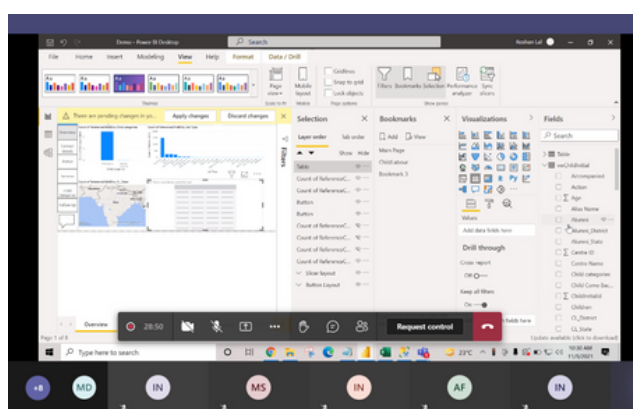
Demo - Power BI Desktop
Search
Roshan Lal
File Home Insert Modeling View Help Format Data / Drill
Themes
Page view
Mobile layout
Gridlines
Snap to grid
Lock objects
Page options
Filters Bookmarks Selection Performance analyzer Sync slicers
Show panes
There are pending changes in yo...
Apply changes
Discard changes
Selection
Layer order Tab order
Show Hide
Table
Count of ReferenceC...
Count of ReferenceC...
Button
Button
Count of ReferenceC...
Count of ReferenceC...
Count of ReferenceC...
Count of ReferenceC...
Slicer layout
Button Layout
Bookmarks
Add View
Main Page
Child abuse
Bookmark 3
Visualizations
Values
Add data fields here
Drill through
Cross-report
Off
Keep all filters
On
fields here
Fields
Search
Table
vwChildIndiv
Accompanied
Action
Age
Alias Name
Alumni
Alumni_District
Alumni_State
Centre ID
Centre Name
Child categories
Child Como Ba...
ChildIntake
Children
CL_District
CL_State
Update available (click to download)
Filters
Overview
Page 1 of 5
28:50
Request control
Type here to search
23°C
11/5/2021
+8 MD IN MS IN AF IN